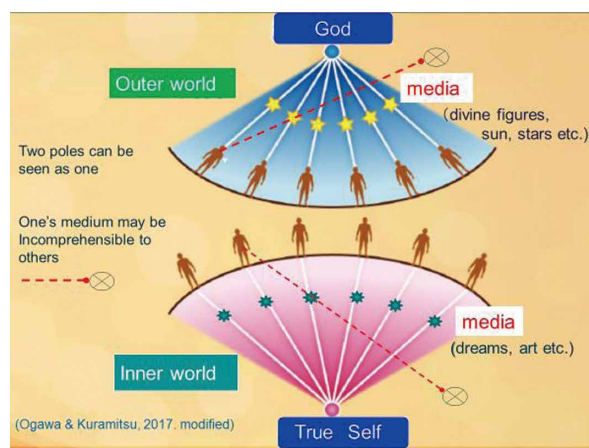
God

Outer world

media

(divine figures, sun, stars etc.)

Two poles can be seen as one

One's medium may be Incomprehensible to others

media

(dreams, art etc.)

Inner world

(Ogawa & Kuramitsu, 2017. modified)

True Self